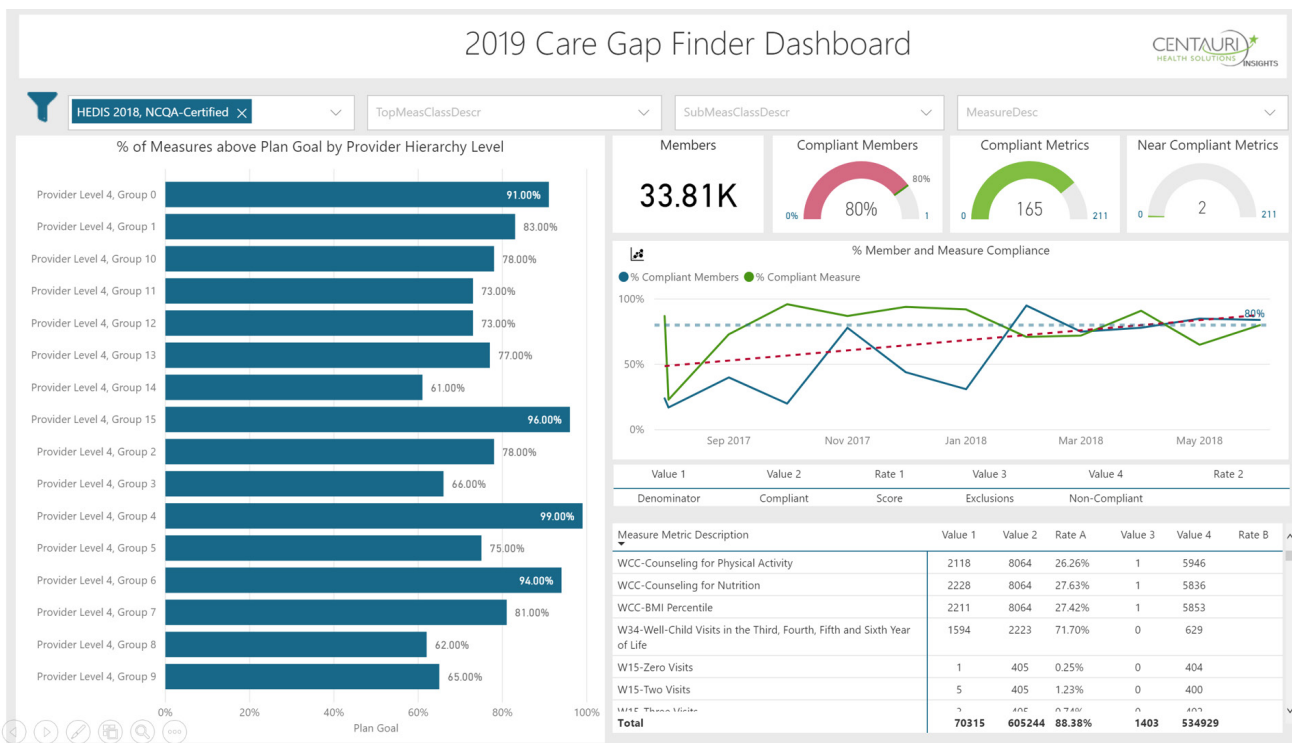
2019 Care Gap Finder Dashboard

CENTAURI HEALTH SOLUTIONS INSIGHTS

HEDIS 2018, NCQA-Certified
TopMeasClassDescr
SubMeasClassDescr
MeasureDesc

% of Measures above Plan Goal by Provider Hierarchy Level

| Provider | % |
|---|---|
| Provider Level 4, Group 0 | 91.00% |
| Provider Level 4, Group 1 | 83.00% |
| Provider Level 4, Group 10 | 78.00% |
| Provider Level 4, Group 11 | 73.00% |
| Provider Level 4, Group 12 | 73.00% |
| Provider Level 4, Group 13 | 77.00% |
| Provider Level 4, Group 14 | 61.00% |
| Provider Level 4, Group 15 | 96.00% |
| Provider Level 4, Group 2 | 78.00% |
| Provider Level 4, Group 3 | 66.00% |
| Provider Level 4, Group 4 | 99.00% |
| Provider Level 4, Group 5 | 75.00% |
| Provider Level 4, Group 6 | 94.00% |
| Provider Level 4, Group 7 | 81.00% |
| Provider Level 4, Group 8 | 62.00% |
| Provider Level 4, Group 9 | 65.00% |

0% 20% 40% 60% 80% 100%
Plan Goal

Members
33.81K

Compliant Members
80%
0% 1 80%

Compliant Metrics
165
0 211

Near Compliant Metrics
2
0 211

% Member and Measure Compliance
% Compliant Members % Compliant Measure
100% 50% 0%
80%
Sep 2017 Nov 2017 Jan 2018 Mar 2018 May 2018

| Value 1 | Value 2 | Rate 1 | Value 3 | Value 4 | Rate 2 |
|---|---|---|---|---|---|
| Denominator | Compliant | Score | Exclusions | Non-Compliant | |

| Measure Metric Description | Value 1 | Value 2 | Rate A | Value 3 | Value 4 | Rate B |
|---|---|---|---|---|---|---|
| WCC-Counseling for Physical Activity | 2118 | 8064 | 26.26% | 1 | 5946 | |
| WCC-Counseling for Nutrition | 2228 | 8064 | 27.63% | 1 | 5836 | |
| WCC-BMI Percentile | 2211 | 8064 | 27.42% | 1 | 5853 | |
| W34-Well-Child Visits in the Third, Fourth, Fifth and Sixth Year of Life | 1594 | 2223 | 71.70% | 0 | 629 | |
| W15-Zero Visits | 1 | 405 | 0.25% | 0 | 404 | |
| W15-Two Visits | 5 | 405 | 1.23% | 0 | 400 | |
| W15-Three Visits | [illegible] | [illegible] | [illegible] | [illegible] | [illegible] | |
| Total | 70315 | 605244 | 88.38% | 1403 | 534929 | |